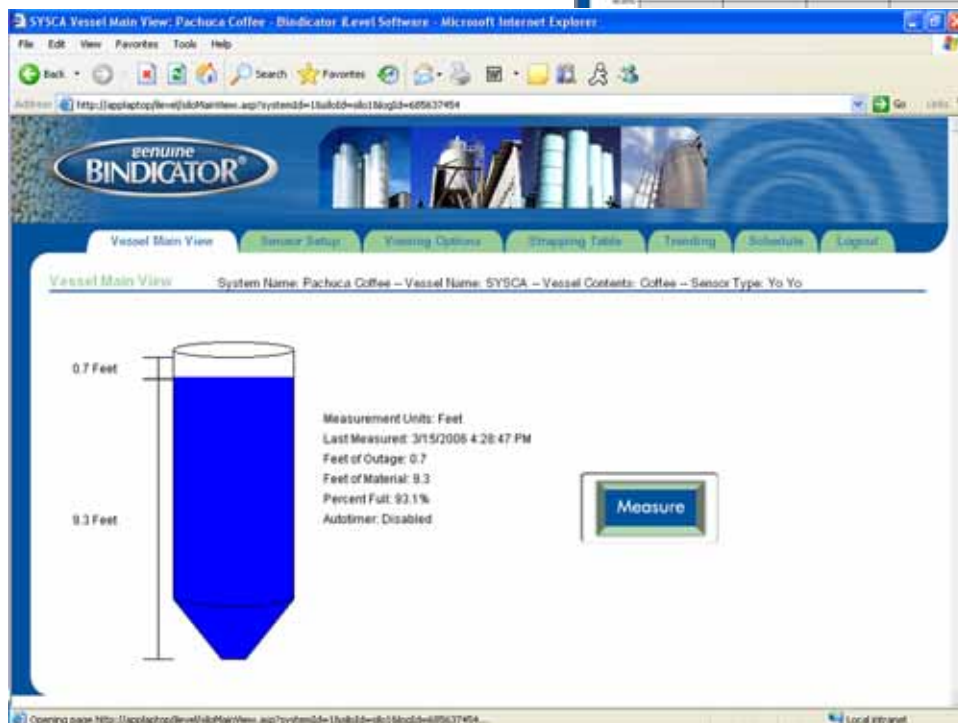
SYSCA Vessel Main View: Pachuca Coffee - Bindicator iLevel Software - Microsoft Internet Explorer

File Edit View Favorites Tools Help

Back Search Favorites

Address http://applaptop/ilevel/siloMainView.asp?systemId=1&siloId=silo1&logId=685637454

Go Links

genuine BINDICATOR®

Vessel Main View | Sensor Setup | Viewing Options | Strapping Table | Trending | Schedule | Logout

Vessel Main View System Name: Pachuca Coffee – Vessel Name: SYSCA – Vessel Contents: Coffee – Sensor Type: Yo Yo

0.7 Feet

9.3 Feet

Measurement Units: Feet
Last Measured: 3/15/2006 4:28:47 PM
Feet of Outage: 0.7
Feet of Material: 9.3
Percent Full: 93.1%
Autotimer: Disabled

Measure

Opening page http://applaptop/ilevel/siloMainView.asp?systemId=1&siloId=silo1&logId=685637454...

Local intranet